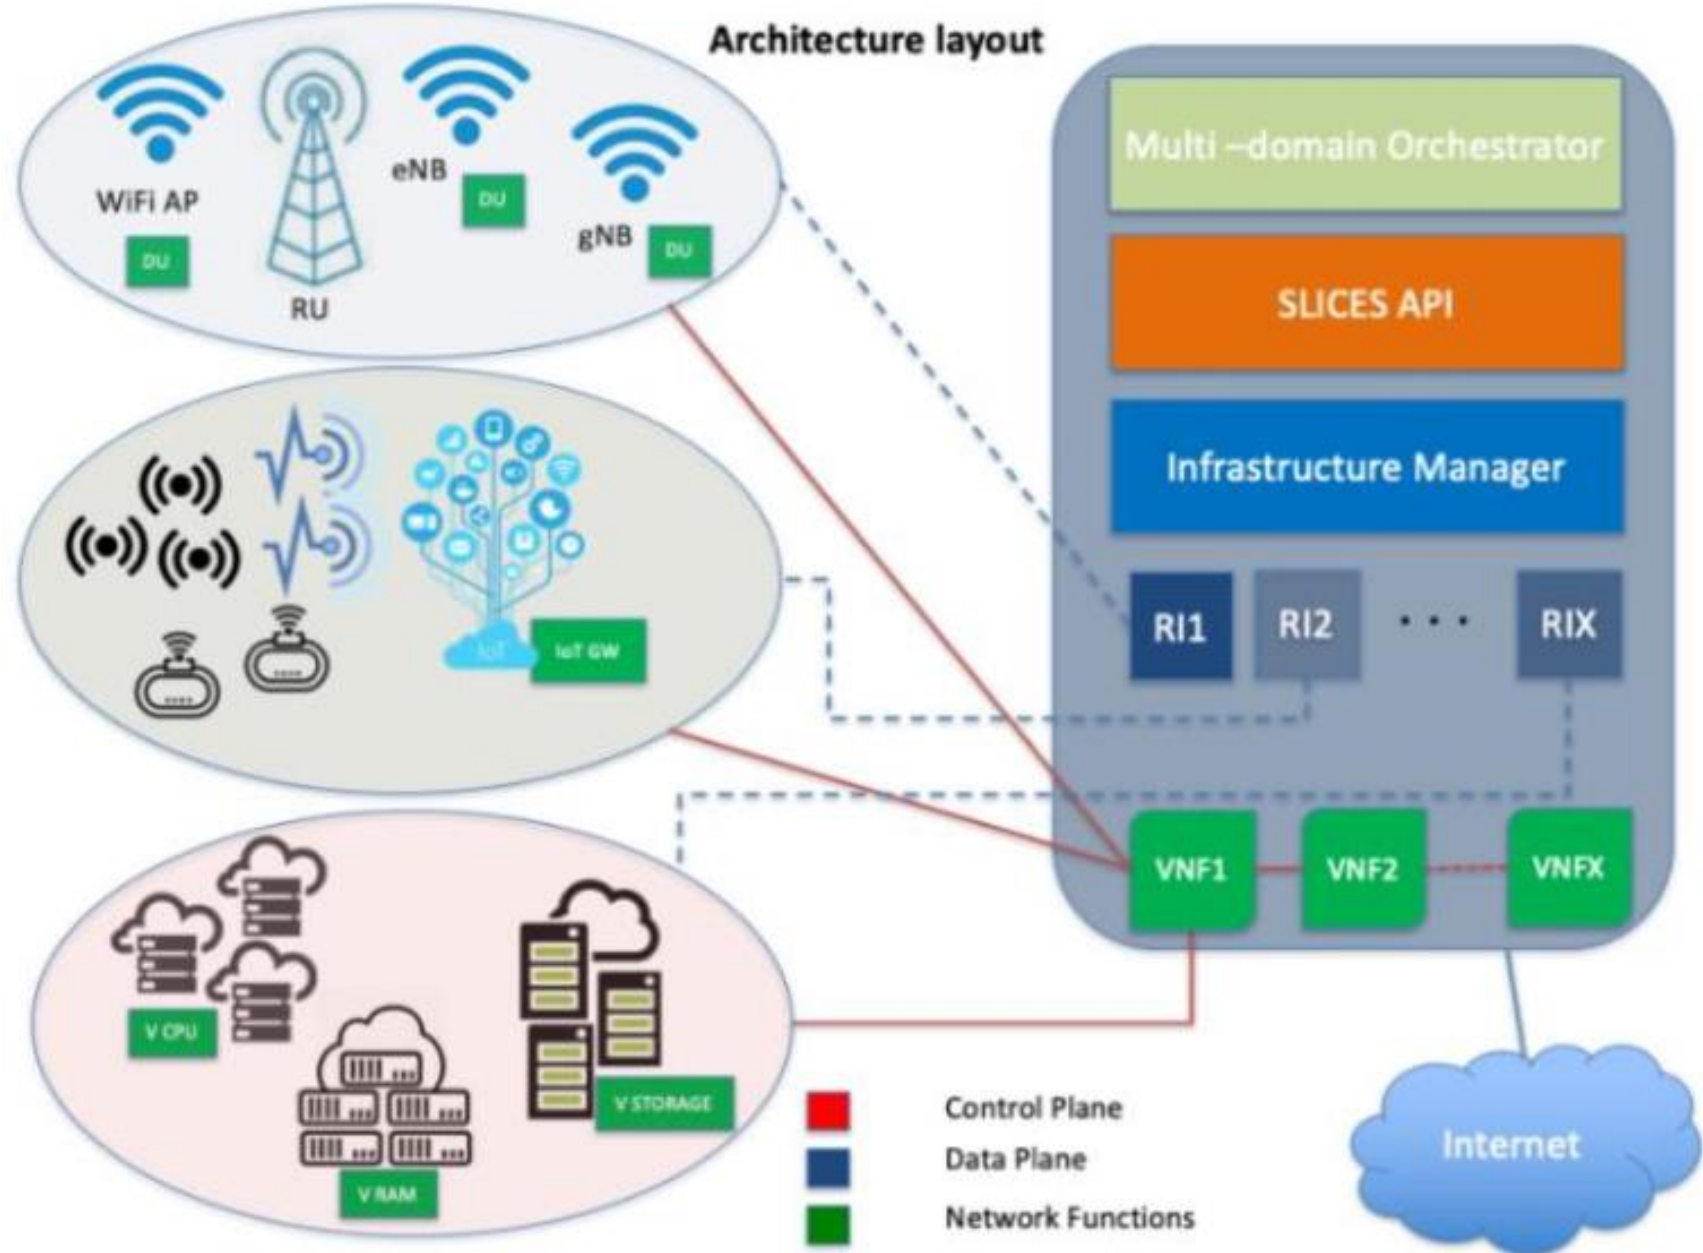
Architecture layout

WiFi AP
DU
RU
eNB
DU
gNB
DU

IoT
IoT GW

V CPU
V RAM
V STORAGE

Multi –domain Orchestrator
SLICES API
Infrastructure Manager
RI1
RI2
· · ·
RIX
VNF1
VNF2
VNFX

Control Plane
Data Plane
Network Functions

Internet